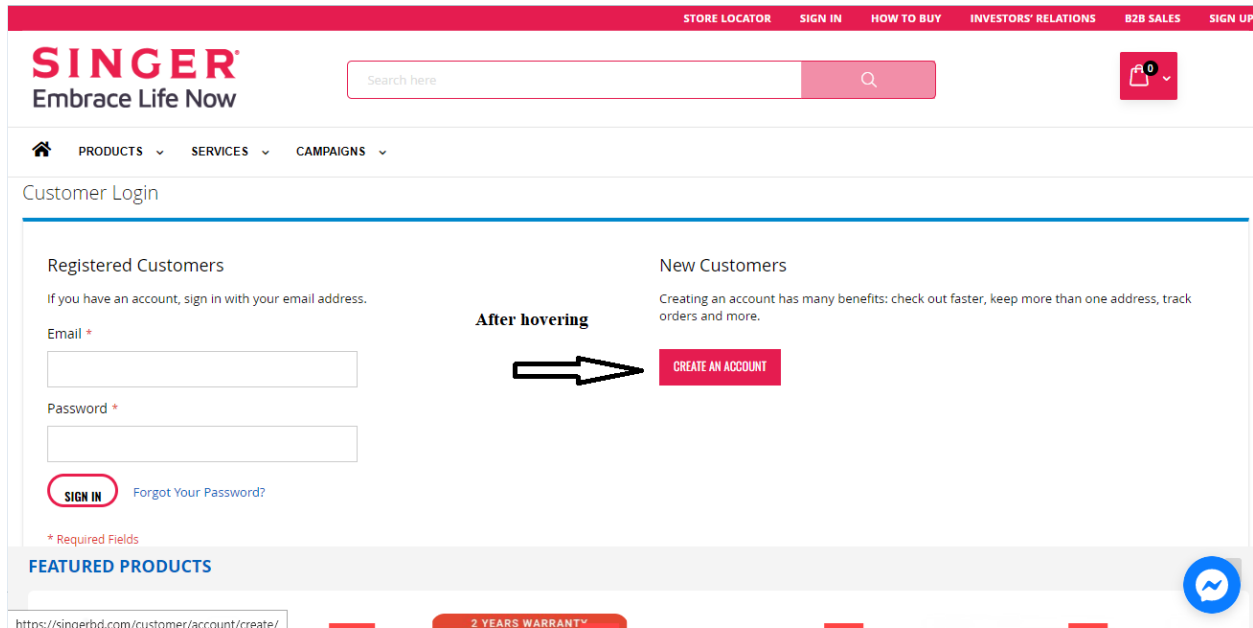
STORE LOCATOR SIGN IN HOW TO BUY INVESTORS' RELATIONS B2B SALES SIGN UP

SINGER®
Embrace Life Now

Search here

0

PRODUCTS SERVICES CAMPAIGNS

Customer Login

Registered Customers

If you have an account, sign in with your email address.

Email *

Password *

SIGN IN

Forgot Your Password?

* Required Fields

After hovering

New Customers

Creating an account has many benefits: check out faster, keep more than one address, track orders and more.

CREATE AN ACCOUNT

FEATURED PRODUCTS

https://singerbd.com/customer/account/create/

2 YEARS WARRANTY